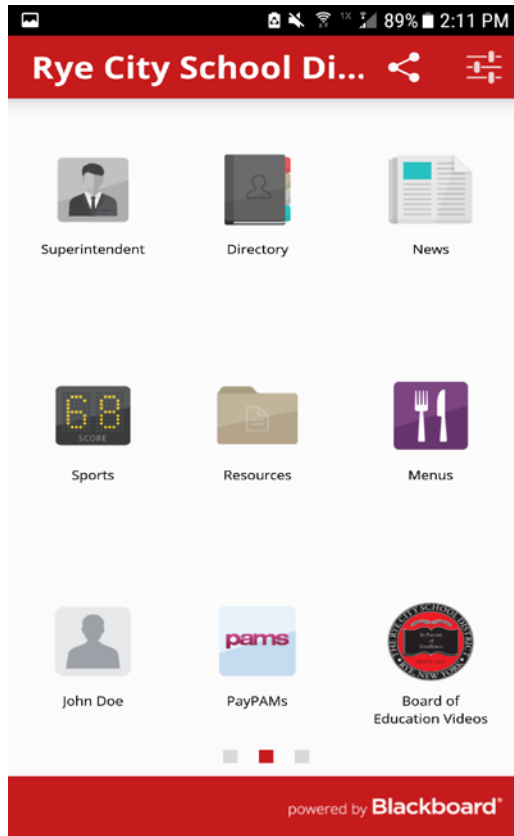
1X 89% 2:11 PM

Rye City School Di...

Superintendent

Directory

News

68
SCORE

Sports

Resources

Menus

John Doe

pams

PayPAMs

THE RYE CITY SCHOOL DISTRICT
RYE, NEW YORK

Board of Education Videos

powered by Blackboard®